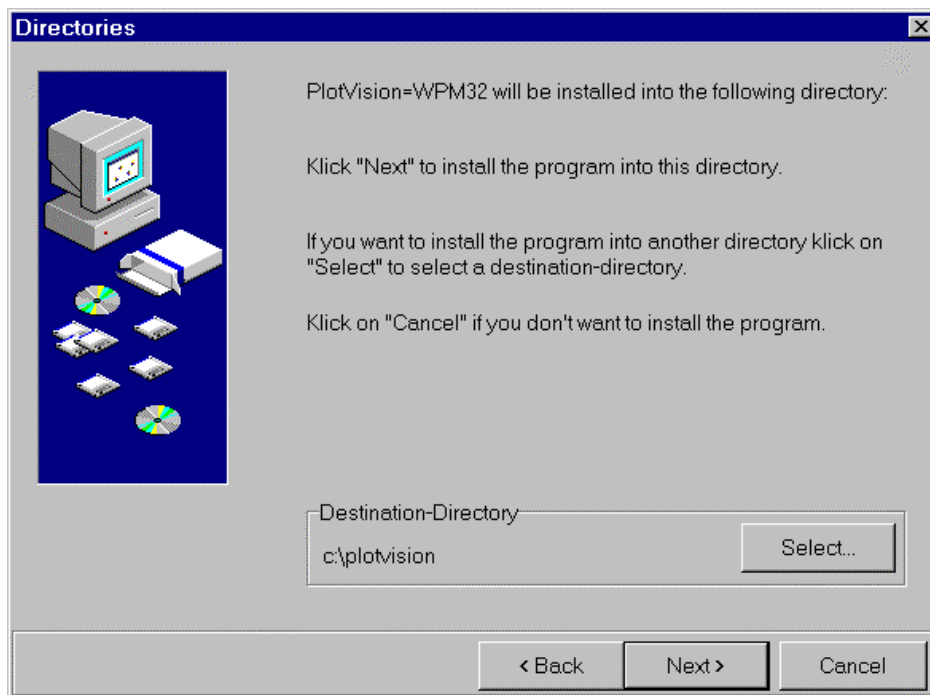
Directories

PlotVision=WPM32 will be installed into the following directory:

Klick "Next" to install the program into this directory.

If you want to install the program into another directory klick on "Select" to select a destination-directory.

Klick on "Cancel" if you don't want to install the program.

Destination-Directory

c:\plotvision

Select...

< Back

Next >

Cancel